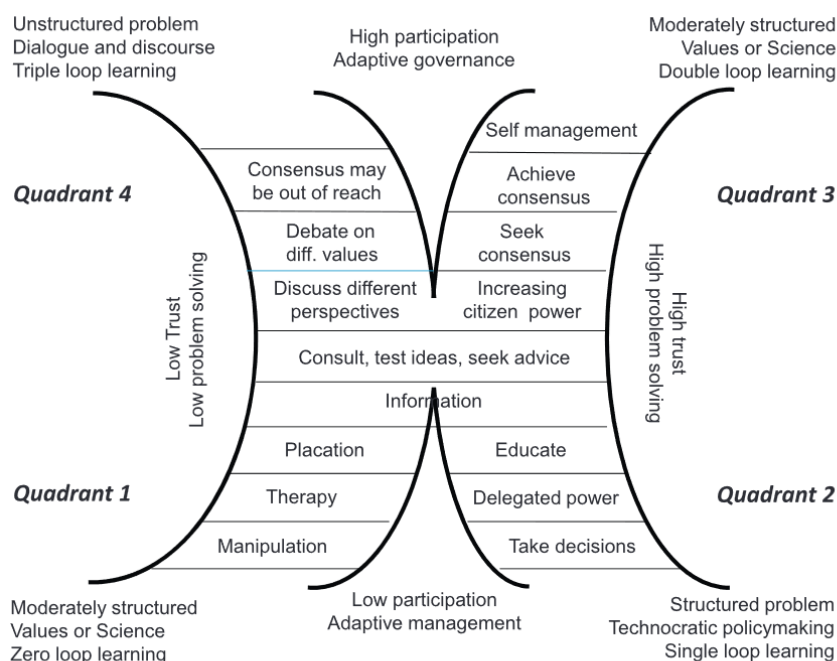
Unstructured problem
Dialogue and discourse
Triple loop learning

High participation
Adaptive governance

Moderately structured
Values or Science
Double loop learning

Self management

Quadrant 4

Consensus may be out of reach

Achieve consensus

Quadrant 3

Debate on diff. values

Seek consensus

Low Trust
Low problem solving

Discuss different perspectives

Increasing citizen power

High trust
High problem solving

Consult, test ideas, seek advice

Information

Placation

Educate

Quadrant 1

Therapy

Delegated power

Quadrant 2

Manipulation

Take decisions

Moderately structured
Values or Science
Zero loop learning

Low participation
Adaptive management

Structured problem
Technocratic policymaking
Single loop learning